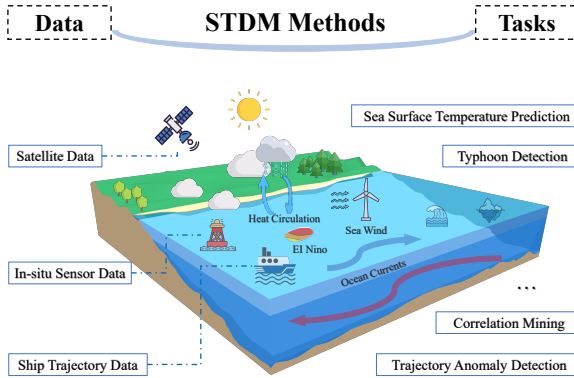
Data

STDM Methods

Tasks

Sea Surface Temperature Prediction

Satellite Data

Typhoon Detection

Heat Circulation

Sea Wind

El Nino

In-situ Sensor Data

Ocean Currents

...

Correlation Mining

Ship Trajectory Data

Trajectory Anomaly Detection